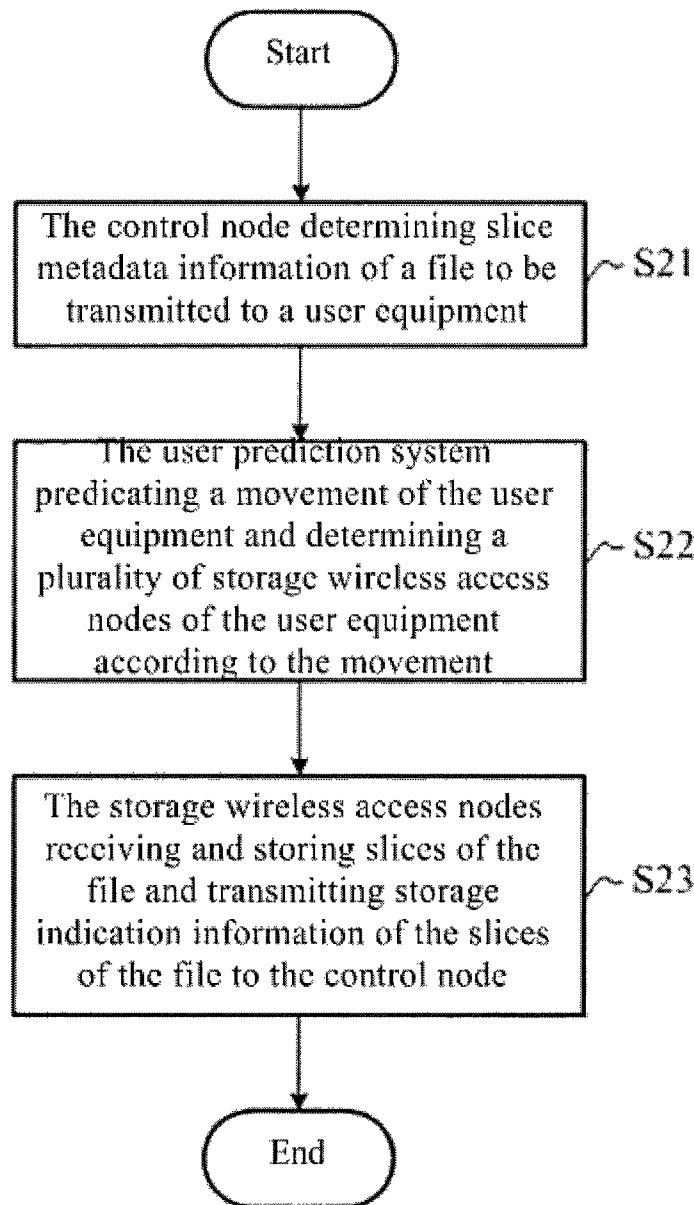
Start

The control node determining slice metadata information of a file to be transmitted to a user equipment

S21

The user prediction system predicating a movement of the user equipment and determining a plurality of storage wireless access nodes of the user equipment according to the movement

S22

The storage wireless access nodes receiving and storing slices of the file and transmitting storage indication information of the slices of the file to the control node

S23

End